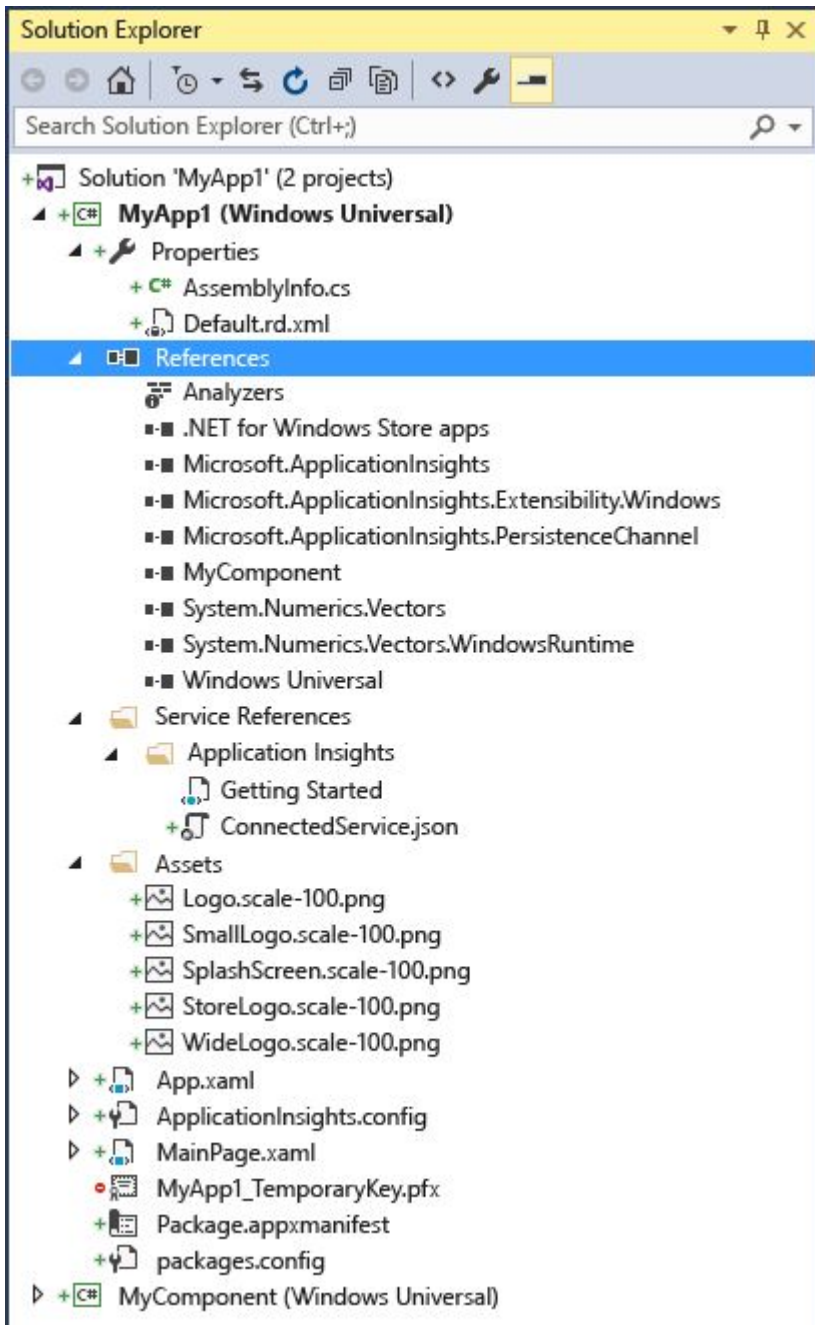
Solution Explorer

Search Solution Explorer (Ctrl+;)

Solution 'MyApp1' (2 projects)
MyApp1 (Windows Universal)
Properties
C# AssemblyInfo.cs
Default.rd.xml
References
Analyzers
.NET for Windows Store apps
Microsoft.ApplicationInsights
Microsoft.ApplicationInsights.Extensibility.Windows
Microsoft.ApplicationInsights.PersistenceChannel
MyComponent
System.Numerics.Vectors
System.Numerics.Vectors.WindowsRuntime
Windows Universal
Service References
Application Insights
Getting Started
ConnectedService.json
Assets
Logo.scale-100.png
SmallLogo.scale-100.png
SplashScreen.scale-100.png
StoreLogo.scale-100.png
WideLogo.scale-100.png
App.xaml
ApplicationInsights.config
MainPage.xaml
MyApp1_TemporaryKey.pfx
Package.appxmanifest
packages.config
MyComponent (Windows Universal)